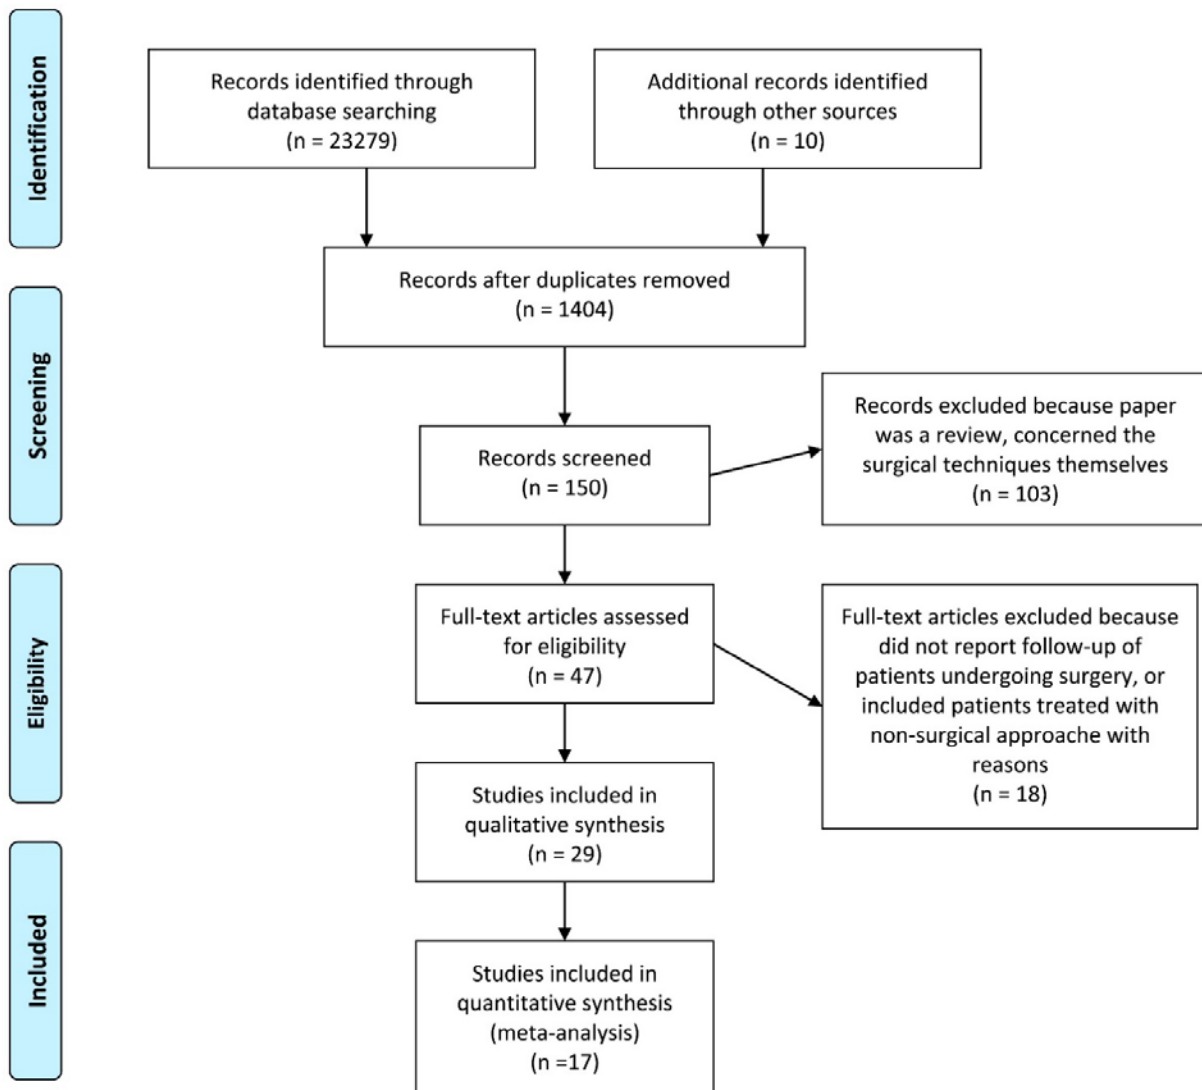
Identification

Records identified through database searching (n = 23279)

Additional records identified through other sources (n = 10)

Records after duplicates removed (n = 1404)

Screening

Records screened (n = 150)

Records excluded because paper was a review, concerned the surgical techniques themselves (n = 103)

Eligibility

Full-text articles assessed for eligibility (n = 47)

Full-text articles excluded because did not report follow-up of patients undergoing surgery, or included patients treated with non-surgical approache with reasons (n = 18)

Studies included in qualitative synthesis (n = 29)

Included

Studies included in quantitative synthesis (meta-analysis) (n =17)